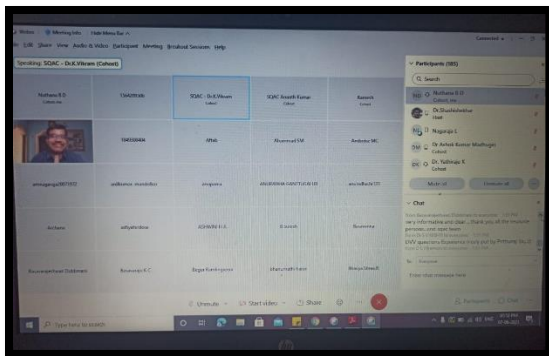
Meeting Info   Hide Menu Bar

Edit  View  Audio & Video  Participant  Meeting  Breakout Sessions  Help

Speaking: SQAC - Dr.K.Vikram (Cohost)

Connected

| Nuthana K.D Cohost, me | 134289186 | SQAC - Dr.K.Vikram Cohost | SQAC Basanth Kumar Cohost | Basant Cohost |
|---|---|---|---|---|
|  | 168358484 | Sfhh | Khurmad SM | Ambuha MC |
| annagaryp987972 | anilkumar. manisha | vinayaka | ANURADHA GAUTHAM | anuradhak |
| Archana | adityakrishna | ASHWINI H A | B.ganesh | Bhamishka |
| Basavarajeshwar Siddarmani | Basavaraju K C | Begar Rasika yuni | bhanumathi harsh | Bhavya Shwadh |

Participants (385)

Search

Nuthana K.D Cohost, me

Dr.Shashikumar Host

Nagaraju L

Dr Ashok Kumar Madhugiri Cohost

Dr. Yathiraju K Cohost

Mute all   Unmute all

Chat

very informative and clear... thank you all the resource persons and team team

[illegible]

To: Everyone

Enter chat message here

Unmute   Start video   Share   Participants   Chat

Type here to search